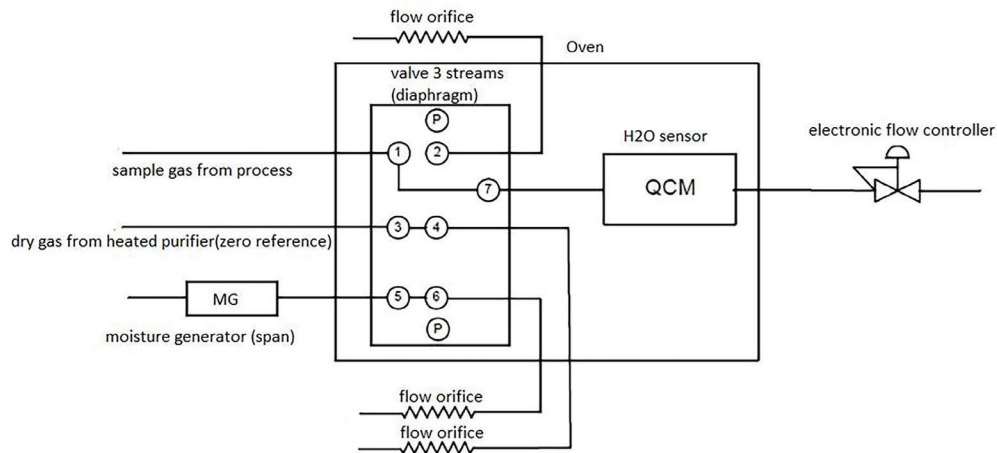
flow orifice

Oven

valve 3 streams (diaphragm)

P

1

2

H2O sensor

electronic flow controller

sample gas from process

7

QCM

dry gas from heated purifier(zero reference)

3

4

MG

5

6

P

moisture generator (span)

flow orifice

flow orifice